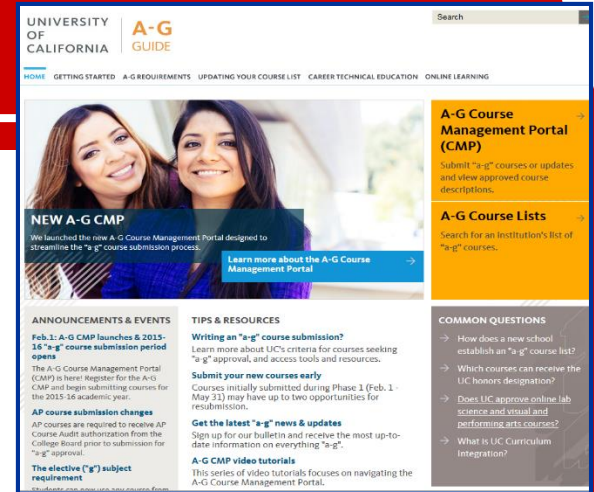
UNIVERSITY OF CALIFORNIA | A-G GUIDE

Search

HOME GETTING STARTED A-G REQUIREMENTS UPDATING YOUR COURSE LIST CAREER TECHNICAL EDUCATION ONLINE LEARNING

NEW A-G CMP

We launched the new A-G Course Management Portal designed to streamline the "a-g" course submission process.

Learn more about the A-G Course Management Portal

A-G Course Management Portal (CMP)

Submit "a-g" courses or updates and view approved course descriptions.

A-G Course Lists

Search for an institution's list of "a-g" courses.

ANNOUNCEMENTS & EVENTS

Feb.1: A-G CMP launches & 2015-16 "a-g" course submission period opens

The A-G Course Management Portal (CMP) is here! Register for the A-G CMP and begin submitting courses for the 2015-16 academic year.

AP course submission changes

AP courses are required to receive AP Course Audit authorization from the College Board prior to submission for "a-g" approval.

The elective ("g") subject requirement

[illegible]

TIPS & RESOURCES

Writing an "a-g" course submission?

Learn more about UC's criteria for courses seeking "a-g" approval, and access tools and resources.

Submit your new courses early

Courses initially submitted during Phase 1 (Feb. 1 - May 31) may have up to two opportunities for resubmission.

Get the latest "a-g" news & updates

Sign up for our bulletin and receive the most up-to-date information on everything "a-g".

A-G CMP video tutorials

This series of video tutorials focuses on navigating the A-G Course Management Portal.

COMMON QUESTIONS

How does a new school establish an "a-g" course list?

Which courses can receive the UC honors designation?

Does UC approve online lab science and visual and performing arts courses?

What is UC Curriculum Integration?